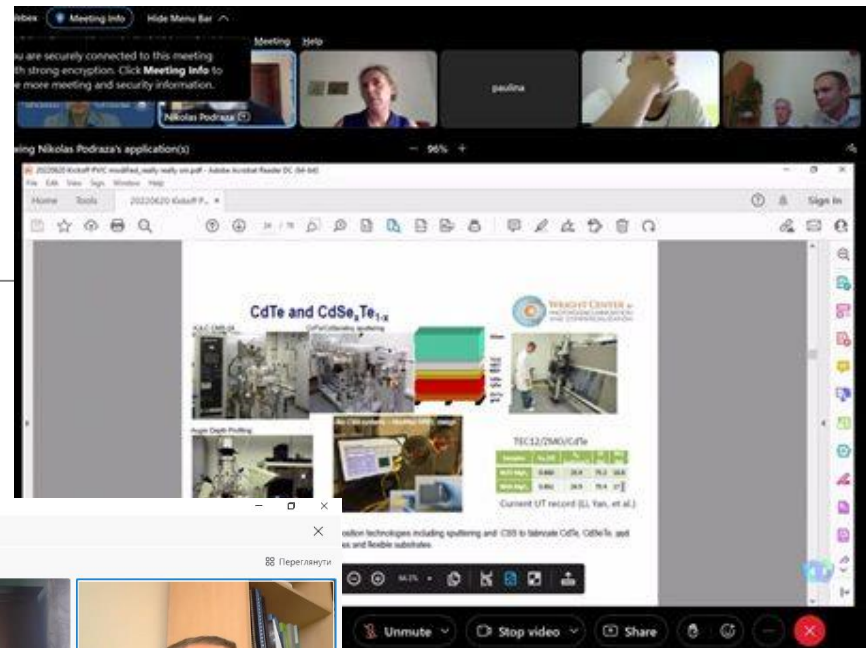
Webex Meeting Info Hide Menu Bar

ou are securely connected to this meeting th strong encryption. Click Meeting Info to e more meeting and security information.

Meeting Help

Nikolas Podraza

paulina

ing Nikolas Podraza's application(s)

— 96% +

20220620 Kickoff PVC modified_really really sm.pdf - Adobe Acrobat Reader DC (64-bit)

File Edit View Sign Window Help

Home Tools 20220620 Kickoff P... ×

Sign In

CdTe and CdSe$_x$Te$_{1-x}$

WRIGHT CENTER

Auger Depth Profiling

TEC12/ZMO/CdTe

Current UT record (Li, Yan, et al.)

osition technologies including sputtering and CSS to fabricate CdTe, CdSeTe, and s and flexible substrates

Переглянути

Unmute

Stop video

Share